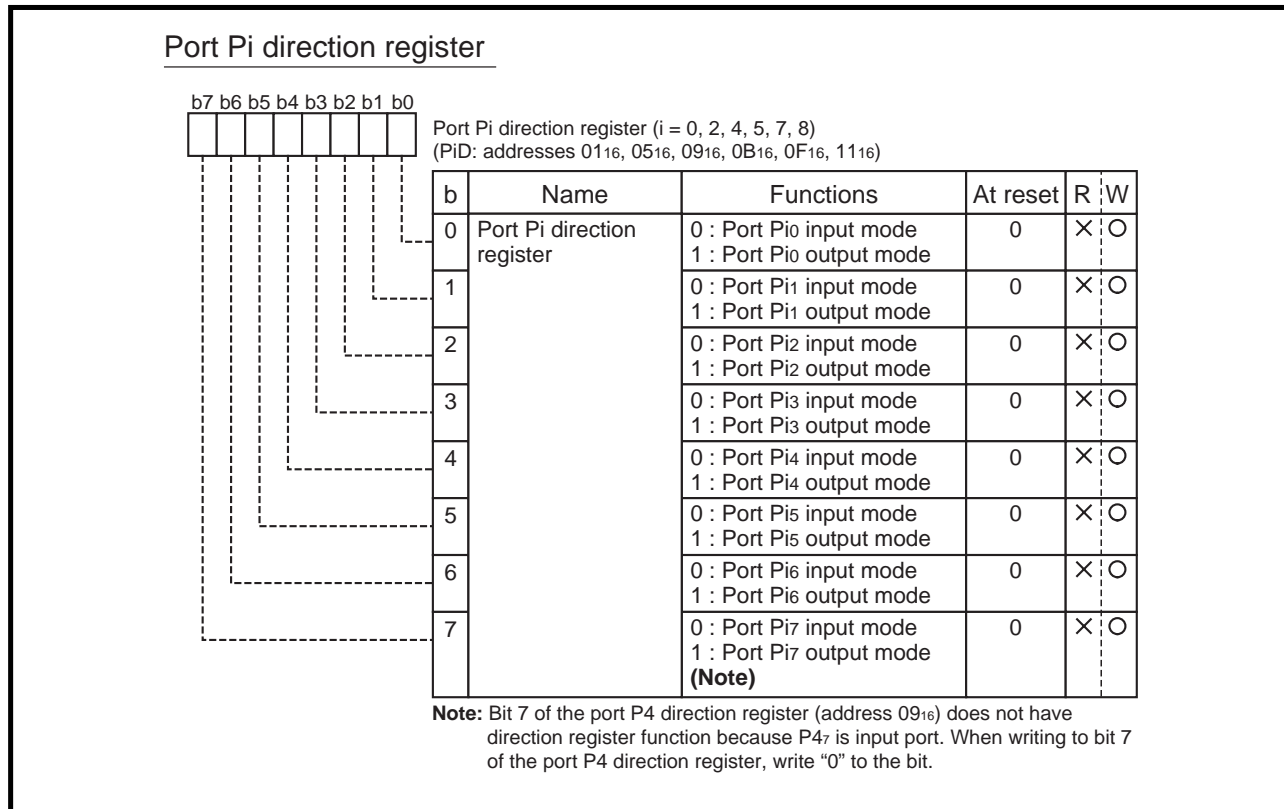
Port Pi direction register

b7 b6 b5 b4 b3 b2 b1 b0

Port Pi direction register (i = 0, 2, 4, 5, 7, 8)
(PiD: addresses $01_{16}$, $05_{16}$, $09_{16}$, $0B_{16}$, $0F_{16}$, $11_{16}$)

| b | Name | Functions | At reset | R | W |
|---|---|---|---|---|---|
| 0 | Port Pi direction register | 0 : Port $Pi_0$ input mode<br>1 : Port $Pi_0$ output mode | 0 | × | ○ |
| 1 | | 0 : Port $Pi_1$ input mode<br>1 : Port $Pi_1$ output mode | 0 | × | ○ |
| 2 | | 0 : Port $Pi_2$ input mode<br>1 : Port $Pi_2$ output mode | 0 | × | ○ |
| 3 | | 0 : Port $Pi_3$ input mode<br>1 : Port $Pi_3$ output mode | 0 | × | ○ |
| 4 | | 0 : Port $Pi_4$ input mode<br>1 : Port $Pi_4$ output mode | 0 | × | ○ |
| 5 | | 0 : Port $Pi_5$ input mode<br>1 : Port $Pi_5$ output mode | 0 | × | ○ |
| 6 | | 0 : Port $Pi_6$ input mode<br>1 : Port $Pi_6$ output mode | 0 | × | ○ |
| 7 | | 0 : Port $Pi_7$ input mode<br>1 : Port $Pi_7$ output mode<br>**(Note)** | 0 | × | ○ |

**Note:** Bit 7 of the port P4 direction register (address $09_{16}$) does not have direction register function because $P4_7$ is input port. When writing to bit 7 of the port P4 direction register, write "0" to the bit.